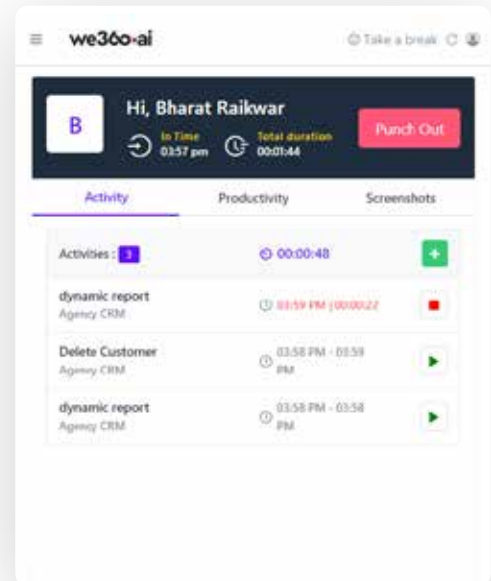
we360·ai

Take a break

B

Hi, Bharat Raikwar

In Time 03:57 pm

Total duration 00:01:44

Punch Out

Activity

Productivity

Screenshots

Activities : 3

00:00:48

+

dynamic report
Agency CRM

03:59 PM | 00:00:22

Delete Customer
Agency CRM

03:58 PM - 03:59 PM

dynamic report
Agency CRM

03:58 PM - 03:58 PM